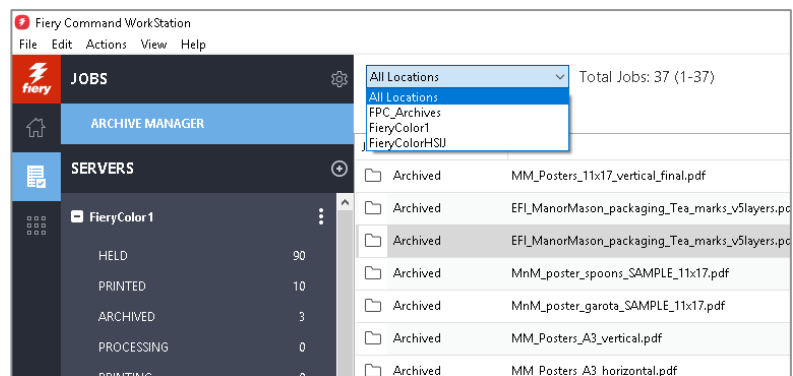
Fiery Command WorkStation
File Edit Actions View Help

fiery

JOBS

ARCHIVE MANAGER

SERVERS

FieryColor1

HELD 90
PRINTED 10
ARCHIVED 3
PROCESSING 0
PRINTING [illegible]

All Locations
Total Jobs: 37 (1-37)

All Locations
FPC_Archives
FieryColor1
FieryColorHSIJ

J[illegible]

| | |
|---|---|
| Archived | MM_Posters_11x17_vertical_final.pdf |
| Archived | EFI_ManorMason_packaging_Tea_marks_v5layers.pd |
| Archived | EFI_ManorMason_packaging_Tea_marks_v5layers.pd |
| Archived | MnM_poster_spoons_SAMPLE_11x17.pdf |
| Archived | MnM_poster_garota_SAMPLE_11x17.pdf |
| Archived | MM_Posters_A3_vertical.pdf |
| Archived | MM_Posters_A3_horizontal.pdf |